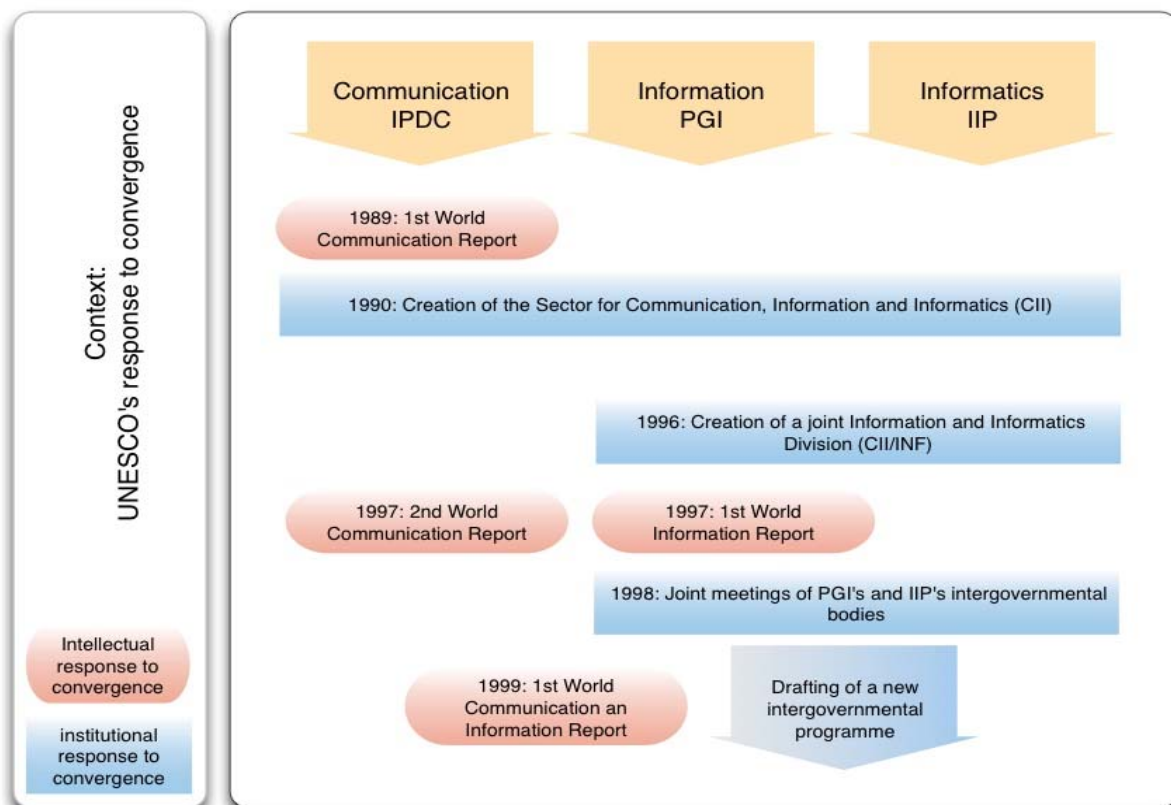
Context:
UNESCO's response to convergence

Intellectual response to convergence

institutional response to convergence

Communication
IPDC

Information
PGI

Informatics
IIP

1989: 1st World Communication Report

1990: Creation of the Sector for Communication, Information and Informatics (CII)

1996: Creation of a joint Information and Informatics Division (CII/INF)

1997: 2nd World Communication Report

1997: 1st World Information Report

1998: Joint meetings of PGI's and IIP's intergovernmental bodies

1999: 1st World Communication an Information Report

Drafting of a new intergovernmental programme